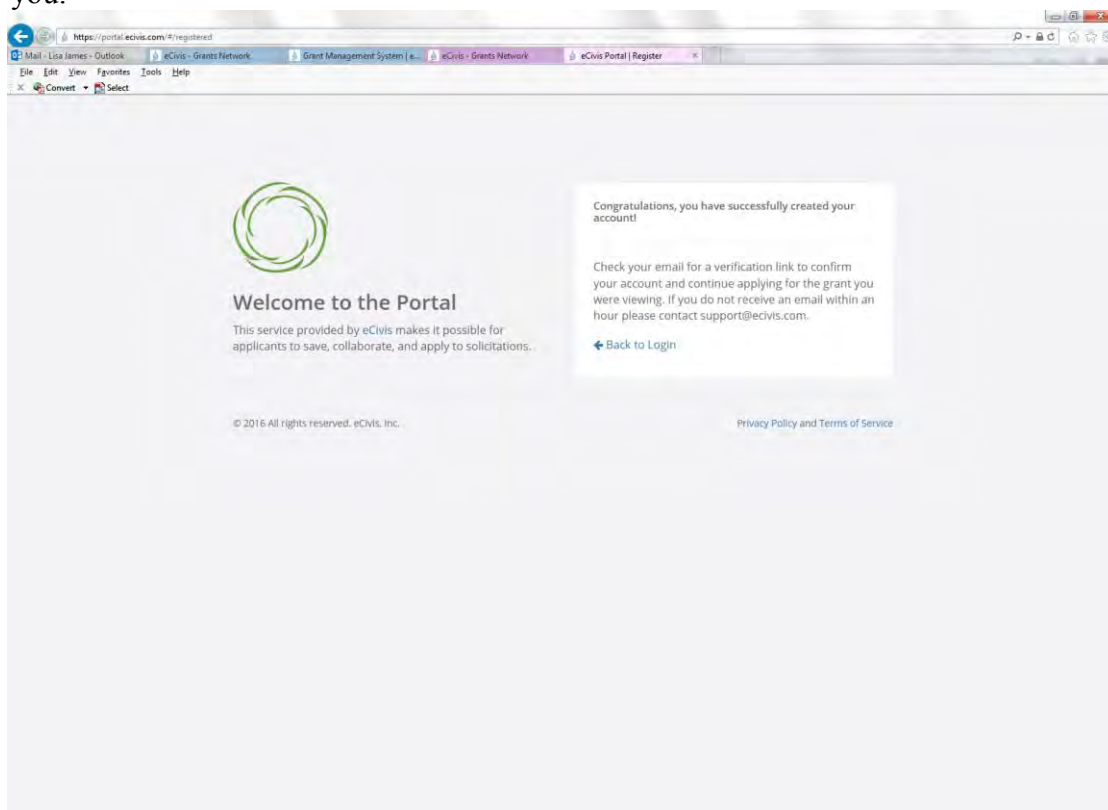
you.

https://portal.ecivis.com/#/registered

Mail - Lisa James - Outlook | eCivis - Grants Network | Grant Management System | e... | eCivis - Grants Network | eCivis Portal | Register

File Edit View Favorites Tools Help

Convert Select

Welcome to the Portal

This service provided by eCivis makes it possible for applicants to save, collaborate, and apply to solicitations.

Congratulations, you have successfully created your account!

Check your email for a verification link to confirm your account and continue applying for the grant you were viewing. If you do not receive an email within an hour please contact support@ecivis.com.

Back to Login

© 2016 All rights reserved. eCivis, Inc.

Privacy Policy and Terms of Service